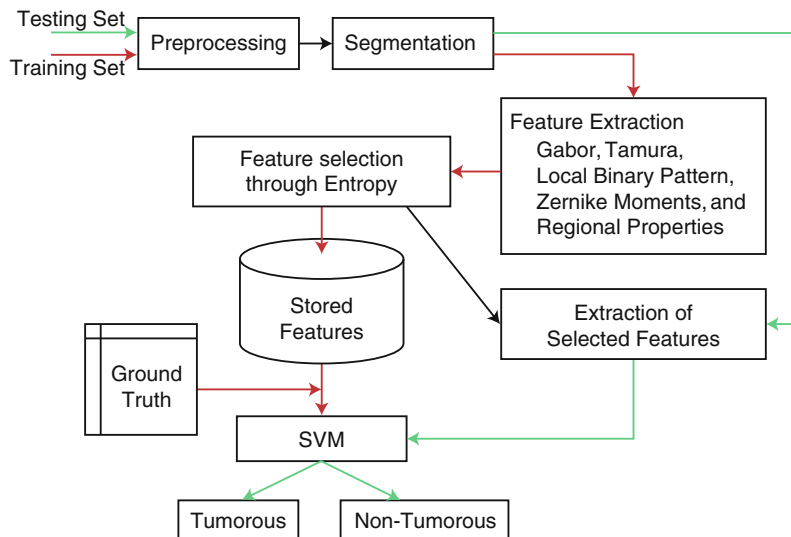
Testing Set

Training Set

Preprocessing

Segmentation

Feature Extraction
Gabor, Tamura,
Local Binary Pattern,
Zernike Moments, and
Regional Properties

Feature selection through Entropy

Stored Features

Extraction of Selected Features

Ground Truth

SVM

Tumorous

Non-Tumorous